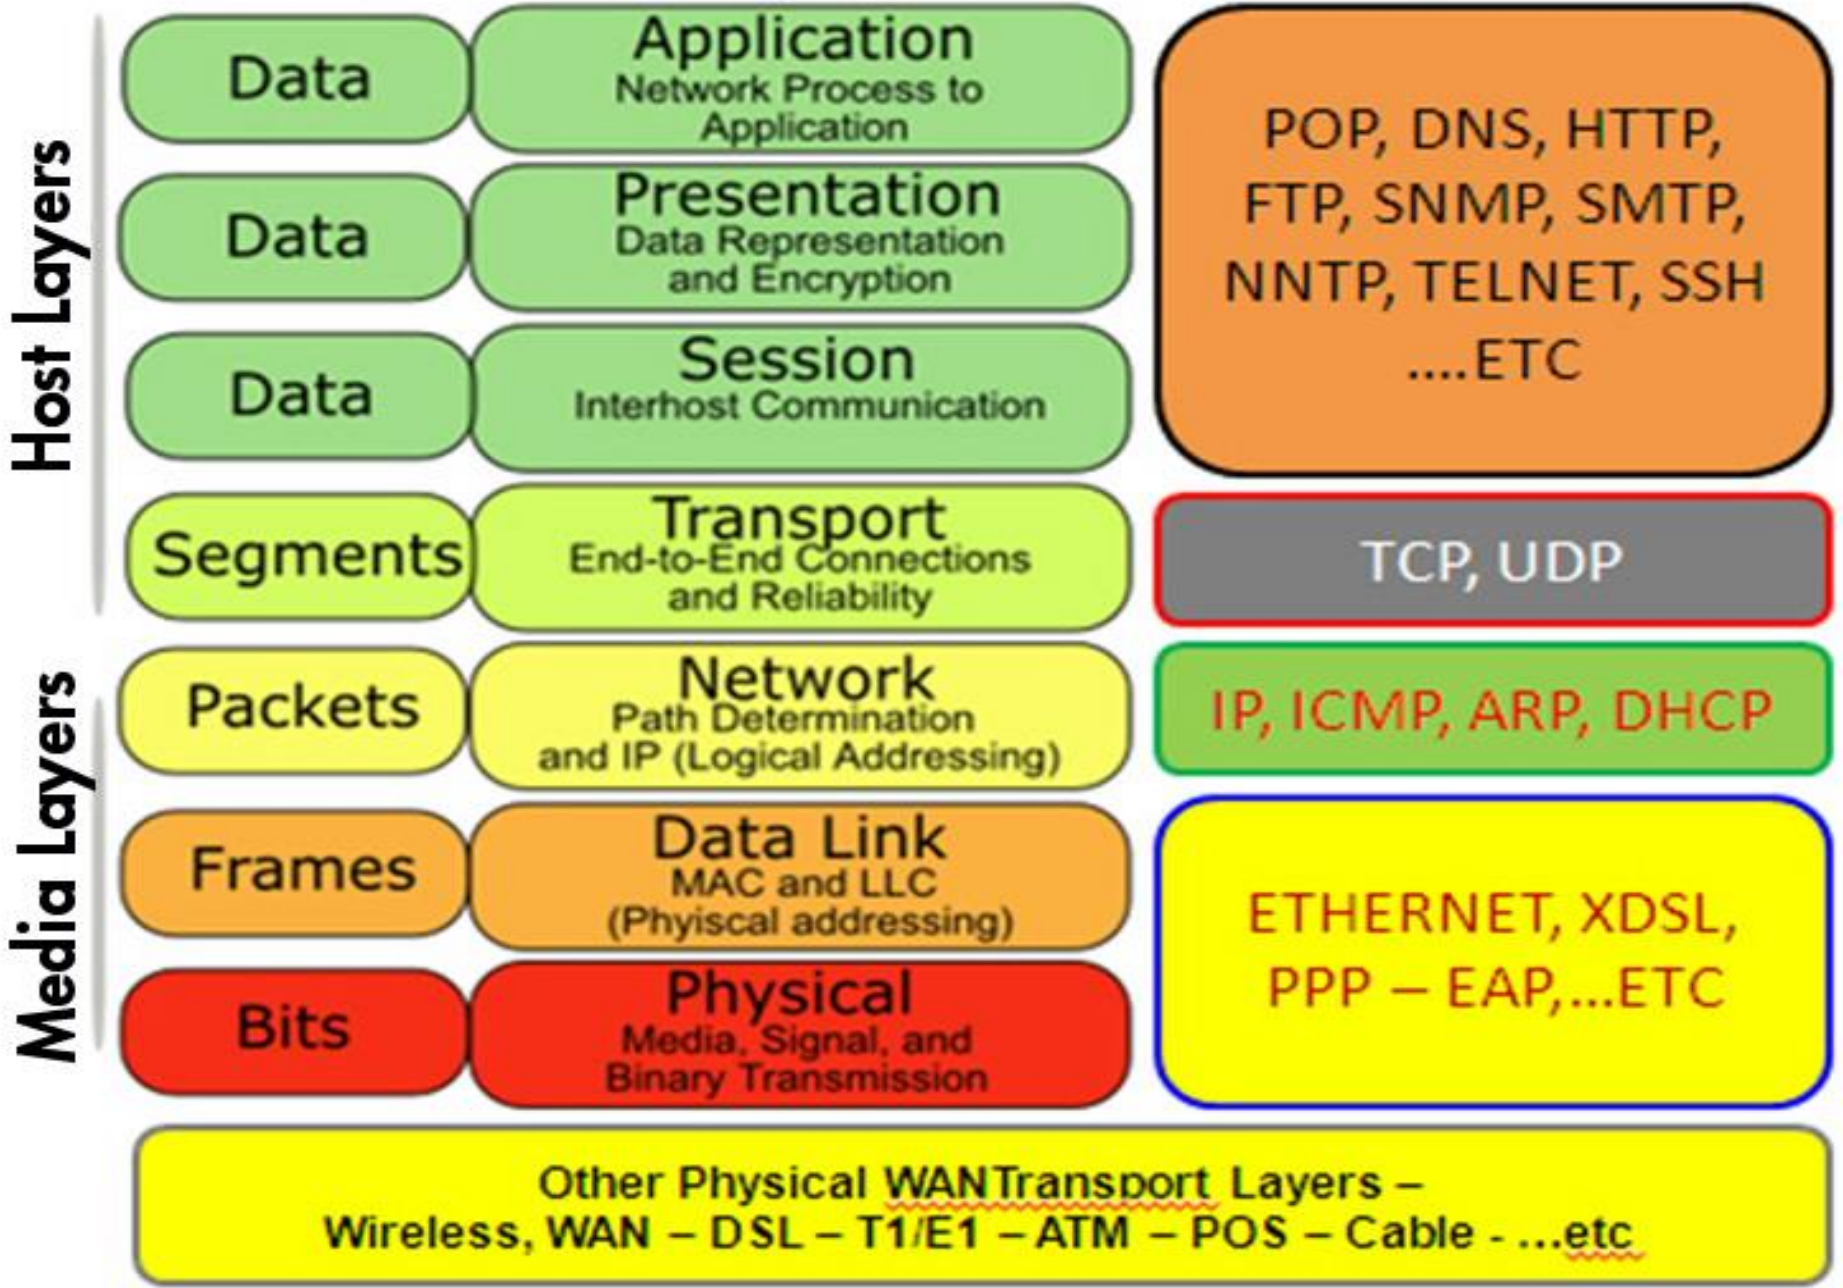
Host Layers

Data | Application
Network Process to Application

Data | Presentation
Data Representation and Encryption

Data | Session
Interhost Communication

Segments | Transport
End-to-End Connections and Reliability

POP, DNS, HTTP, FTP, SNMP, SMTP, NNTP, TELNET, SSH ....ETC

TCP, UDP

Media Layers

Packets | Network
Path Determination and IP (Logical Addressing)

IP, ICMP, ARP, DHCP

Frames | Data Link
MAC and LLC (Phyiscal addressing)

Bits | Physical
Media, Signal, and Binary Transmission

ETHERNET, XDSL, PPP – EAP,...ETC

Other Physical WANTransport Layers –
Wireless, WAN – DSL – T1/E1 – ATM – POS – Cable - ...etc